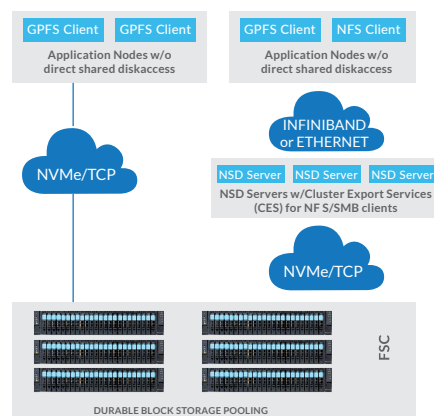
GPFS Client

GPFS Client

Application Nodes w/o direct shared diskaccess

GPFS Client

NFS Client

Application Nodes w/o direct shared diskaccess

INFINIBAND or ETHERNET

NVMe/TCP

NSD Server

NSD Server

NSD Server

NSD Servers w/Cluster Export Services (CES) for NF S/SMB clients

NVMe/TCP

FSC

DURABLE BLOCK STORAGE POOLING